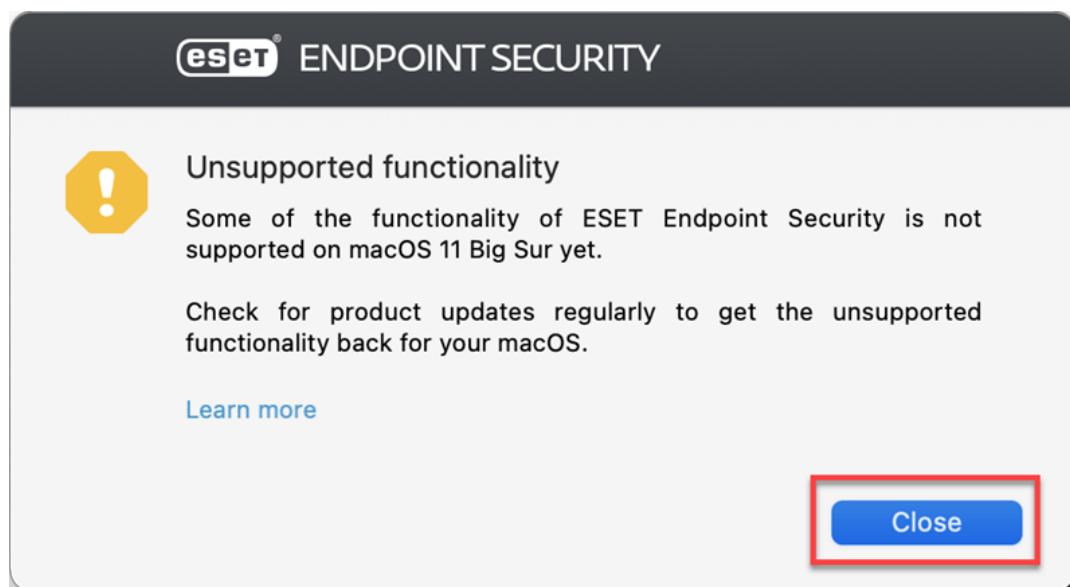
eset ENDPOINT SECURITY

Unsupported functionality

Some of the functionality of ESET Endpoint Security is not supported on macOS 11 Big Sur yet.

Check for product updates regularly to get the unsupported functionality back for your macOS.

Learn more

Close